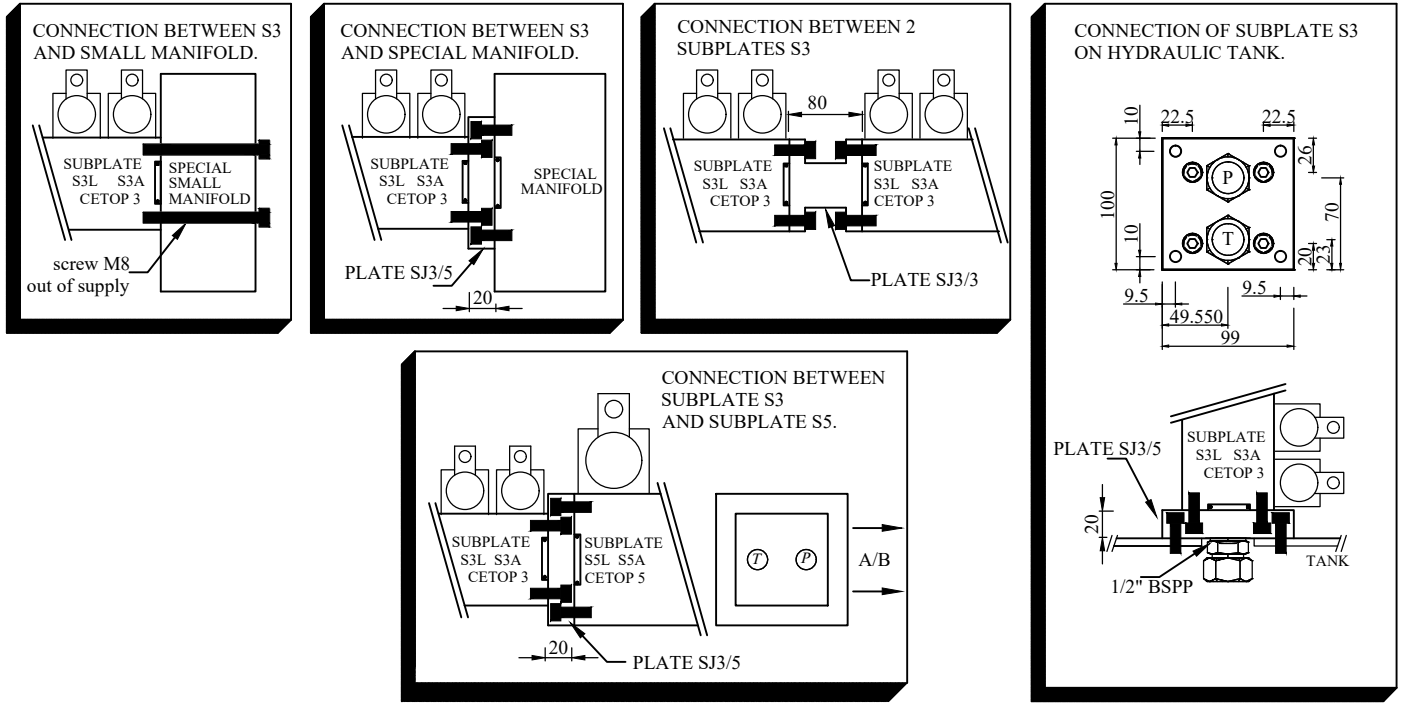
CONNECTION BETWEEN S3 AND SMALL MANIFOLD.

SUBPLATE S3L S3A CETOP 3

SPECIAL SMALL MANIFOLD

screw M8 out of supply

CONNECTION BETWEEN S3 AND SPECIAL MANIFOLD.

SUBPLATE S3L S3A CETOP 3

SPECIAL MANIFOLD

PLATE SJ3/5

20

CONNECTION BETWEEN 2 SUBPLATES S3

80

SUBPLATE S3L S3A CETOP 3

SUBPLATE S3L S3A CETOP 3

PLATE SJ3/3

CONNECTION OF SUBPLATE S3 ON HYDRAULIC TANK.

10

22.5

22.5

26

P

100

70

T

10

20

23

9.5

9.5

49.550

99

PLATE SJ3/5

SUBPLATE S3L S3A CETOP 3

20

TANK

1/2" BSPP

CONNECTION BETWEEN SUBPLATE S3 AND SUBPLATE S5.

SUBPLATE S3L S3A CETOP 3

SUBPLATE S5L S5A CETOP 5

T

P

A/B

20

PLATE SJ3/5